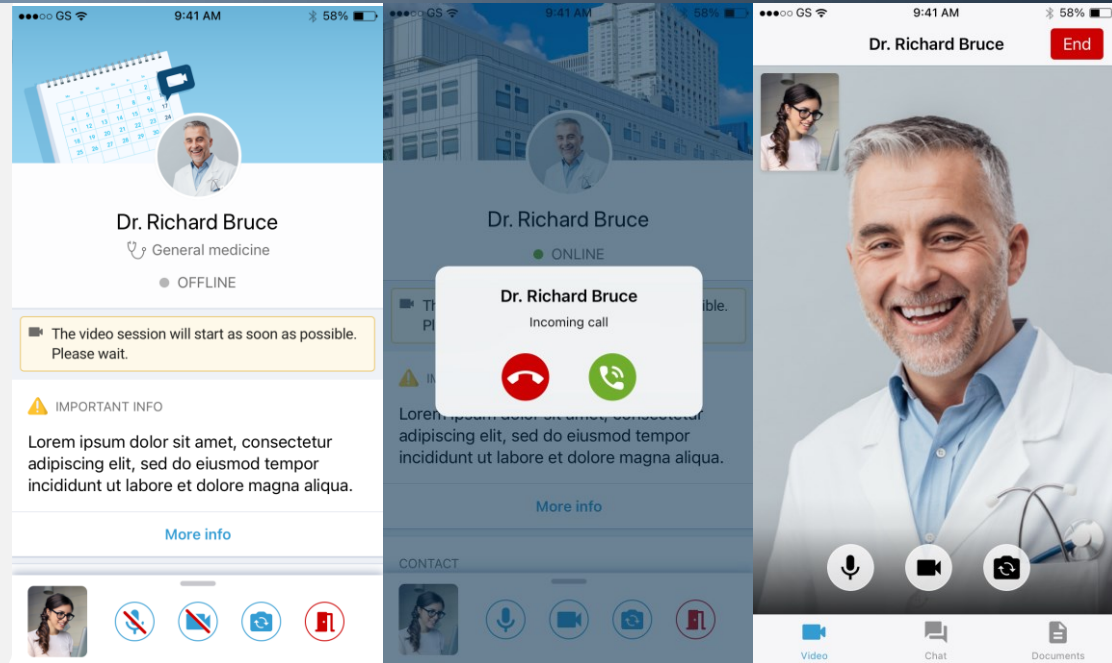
●●●○○ GS 9:41 AM 58%

Dr. Richard Bruce
General medicine
OFFLINE

The video session will start as soon as possible. Please wait.

IMPORTANT INFO

Lorem ipsum dolor sit amet, consectetur adipiscing elit, sed do eiusmod tempor incididunt ut labore et dolore magna aliqua.

More info

●●●○○ GS 9:41 AM 68%

Dr. Richard Bruce
ONLINE

Th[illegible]ible. Pl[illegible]

IM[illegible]

Dr. Richard Bruce
Incoming call

Lorem ipsum dolor sit amet, consectetur adipiscing elit, sed do eiusmod tempor incididunt ut labore et dolore magna aliqua.

More info

CONTACT

●●●○○ GS 9:41 AM 58%

Dr. Richard Bruce End

Video Chat Documents